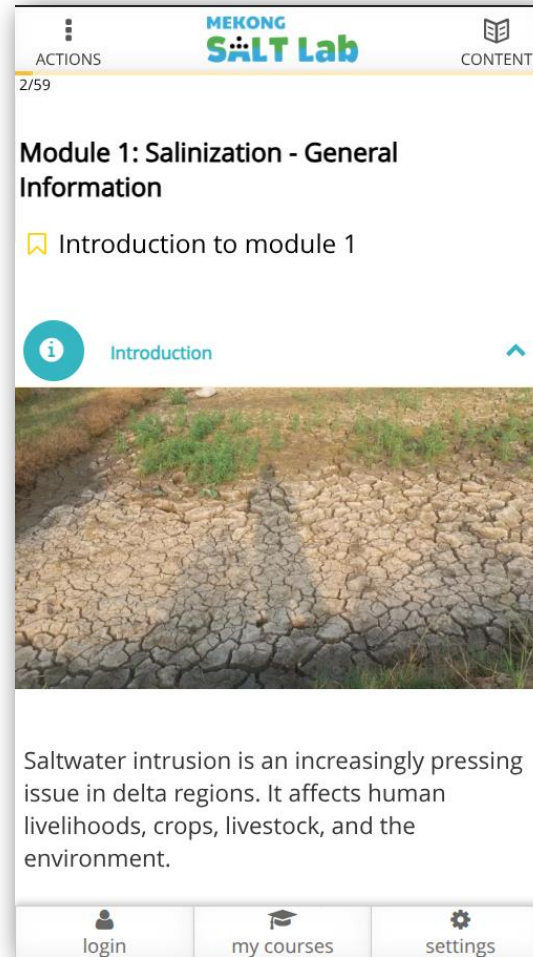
ACTIONS

MEKONG
SALT Lab

CONTENT

2/59

Module 1: Salinization - General Information

Introduction to module 1

Introduction

Saltwater intrusion is an increasingly pressing issue in delta regions. It affects human livelihoods, crops, livestock, and the environment.

login

my courses

settings